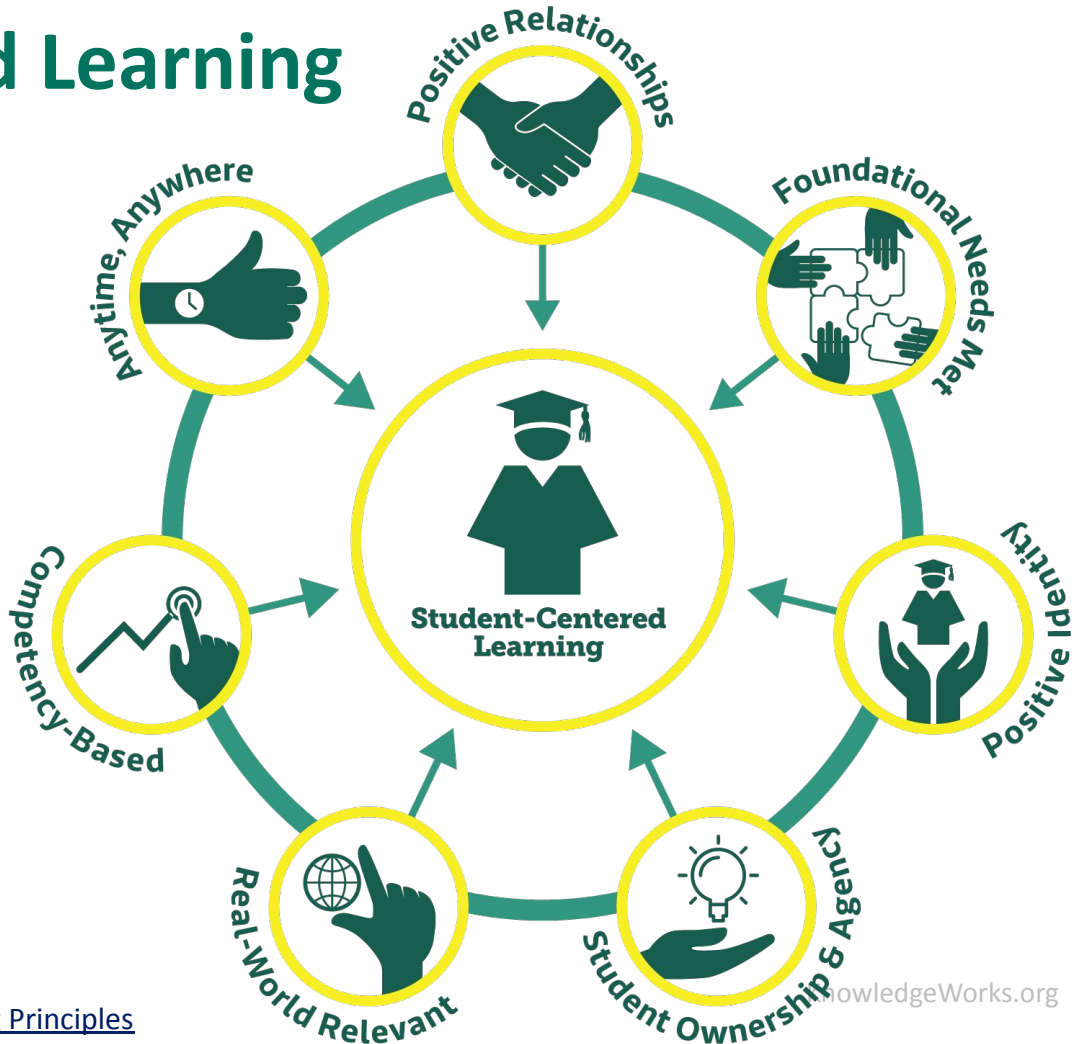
d Learning

Positive Relationships

Foundational Needs Met

Positive Identity

Student Ownership & Agency

Real-World Relevant

Competency-Based

Anytime, Anywhere

Student-Centered Learning

nowledgeWorks.org

Principles